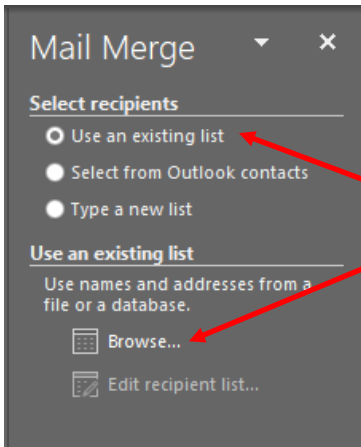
Mail Merge

Select recipients

Use an existing list

Select from Outlook contacts

Type a new list

Use an existing list

Use names and addresses from a file or a database.

Browse...

Edit recipient list...